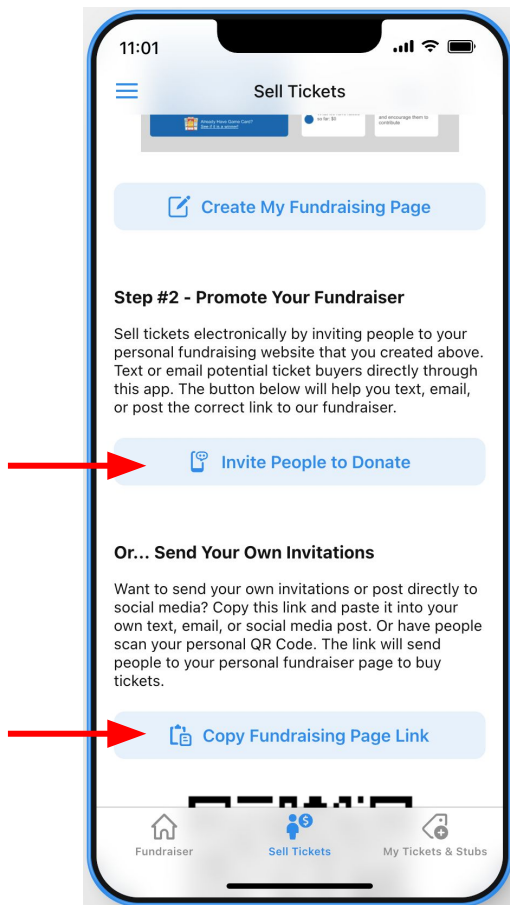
11:01

Sell Tickets

Already Have Game Card? See if it is a winner!

so far: $0

and encourage them to contribute

Create My Fundraising Page

Step #2 - Promote Your Fundraiser

Sell tickets electronically by inviting people to your personal fundraising website that you created above. Text or email potential ticket buyers directly through this app. The button below will help you text, email, or post the correct link to our fundraiser.

Invite People to Donate

Or... Send Your Own Invitations

Want to send your own invitations or post directly to social media? Copy this link and paste it into your own text, email, or social media post. Or have people scan your personal QR Code. The link will send people to your personal fundraiser page to buy tickets.

Copy Fundraising Page Link

Fundraiser

Sell Tickets

My Tickets & Stubs